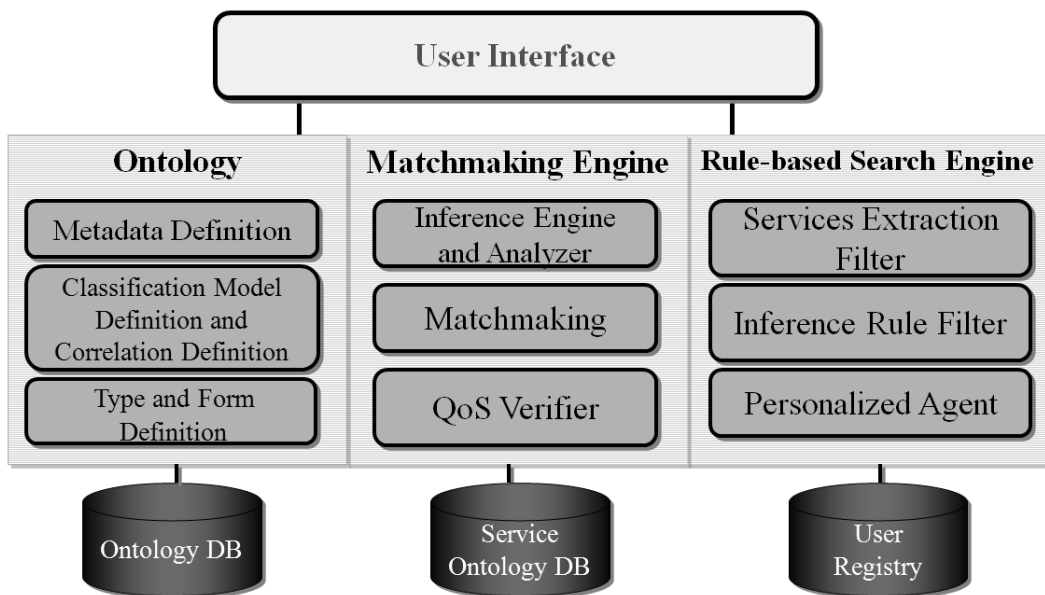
User Interface

Ontology

Metadata Definition

Classification Model Definition and Correlation Definition

Type and Form Definition

Matchmaking Engine

Inference Engine and Analyzer

Matchmaking

QoS Verifier

Rule-based Search Engine

Services Extraction Filter

Inference Rule Filter

Personalized Agent

Ontology DB

Service Ontology DB

User Registry